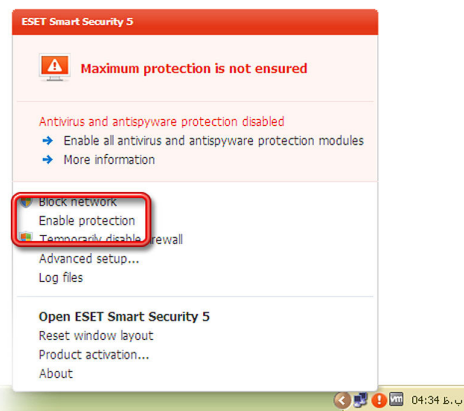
ESET Smart Security 5

Maximum protection is not ensured

Antivirus and antispyware protection disabled
Enable all antivirus and antispyware protection modules
More information

Block network
Enable protection
Temporarily disable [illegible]rewall
Advanced setup...
Log files

Open ESET Smart Security 5
Reset window layout
Product activation...
About

04:34 ب.ظ